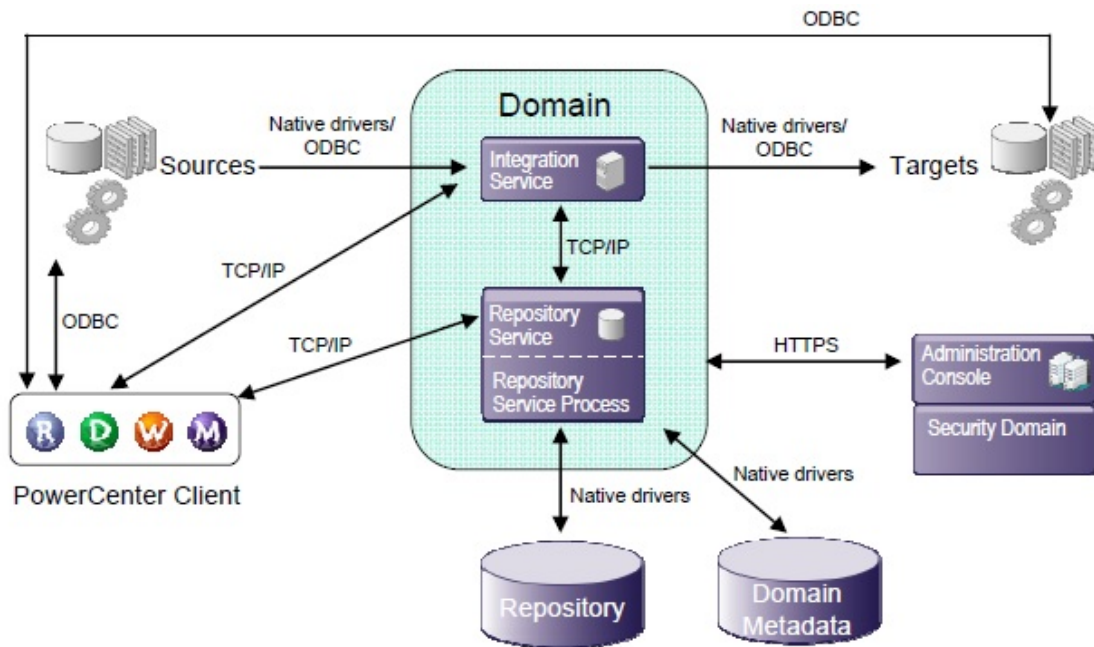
ODBC

Domain

Native drivers/ ODBC

Sources

Integration Service

Native drivers/ ODBC

Targets

TCP/IP

TCP/IP

ODBC

Repository Service

TCP/IP

Repository Service Process

HTTPS

Administration Console

Security Domain

R D W M

PowerCenter Client

Native drivers

Native drivers

Repository

Domain Metadata